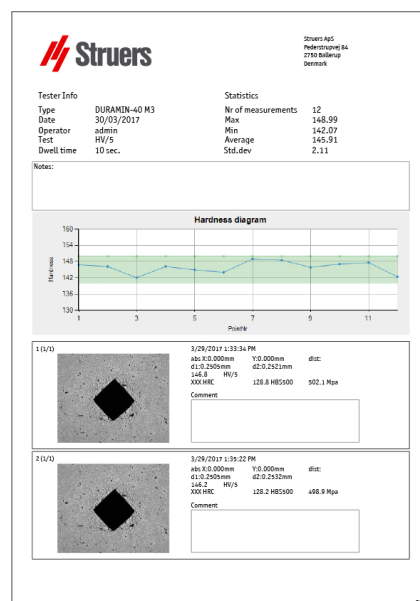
Struers

Struers ApS
Pederstrupvej 84
2750 Ballerup
Denmark

Tester Info

| | |
|---|---|
| Type | DURAMIN-40 M3 |
| Date | 30/03/2017 |
| Operator | admin |
| Test | HV/5 |
| Dwell time | 10 sec. |

Statistics

| | |
|---|---|
| Nr of measurements | 12 |
| Max | 148.99 |
| Min | 142.07 |
| Average | 145.91 |
| Std.dev | 2.11 |

Notes:

Hardness diagram

160
154
148
145
142
136
130
Hardness
1 3 5 7 9 11
Pointnr

1 (1/1)
3/29/2017 1:33:34 PM
abs X:0.000mm Y:0.000mm dist:
d1:0.2505mm d2:0.2521mm
146.8 HV/5
XXX HRC 128.8 HBS500 502.1 Mpa
Comment

2 (1/1)
3/29/2017 1:35:22 PM
abs X:0.000mm Y:0.000mm dist:
d1:0.2505mm d2:0.2532mm
146.2 HV/5
XXX HRC 128.2 HBS500 498.9 Mpa
Comment